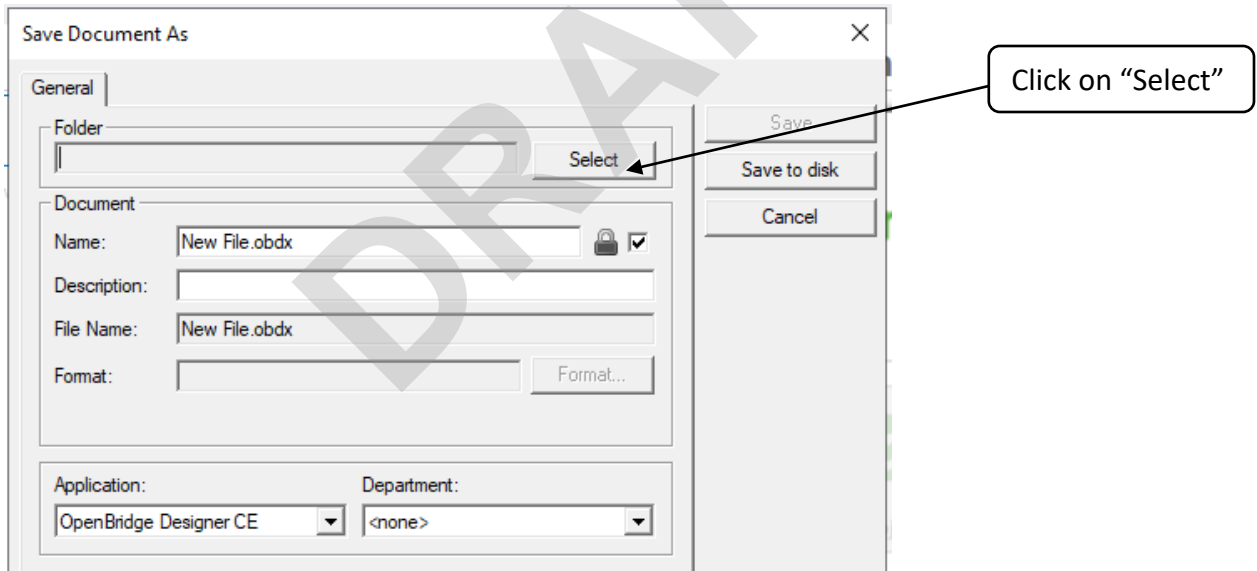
Save Document As

×

General

Folder

Select

Save

Save to disk

Cancel

Click on "Select"

Document

Name: New File.obdx

Description:

File Name: New File.obdx

Format:

Format...

Application:

OpenBridge Designer CE

Department:

<none>

DRA